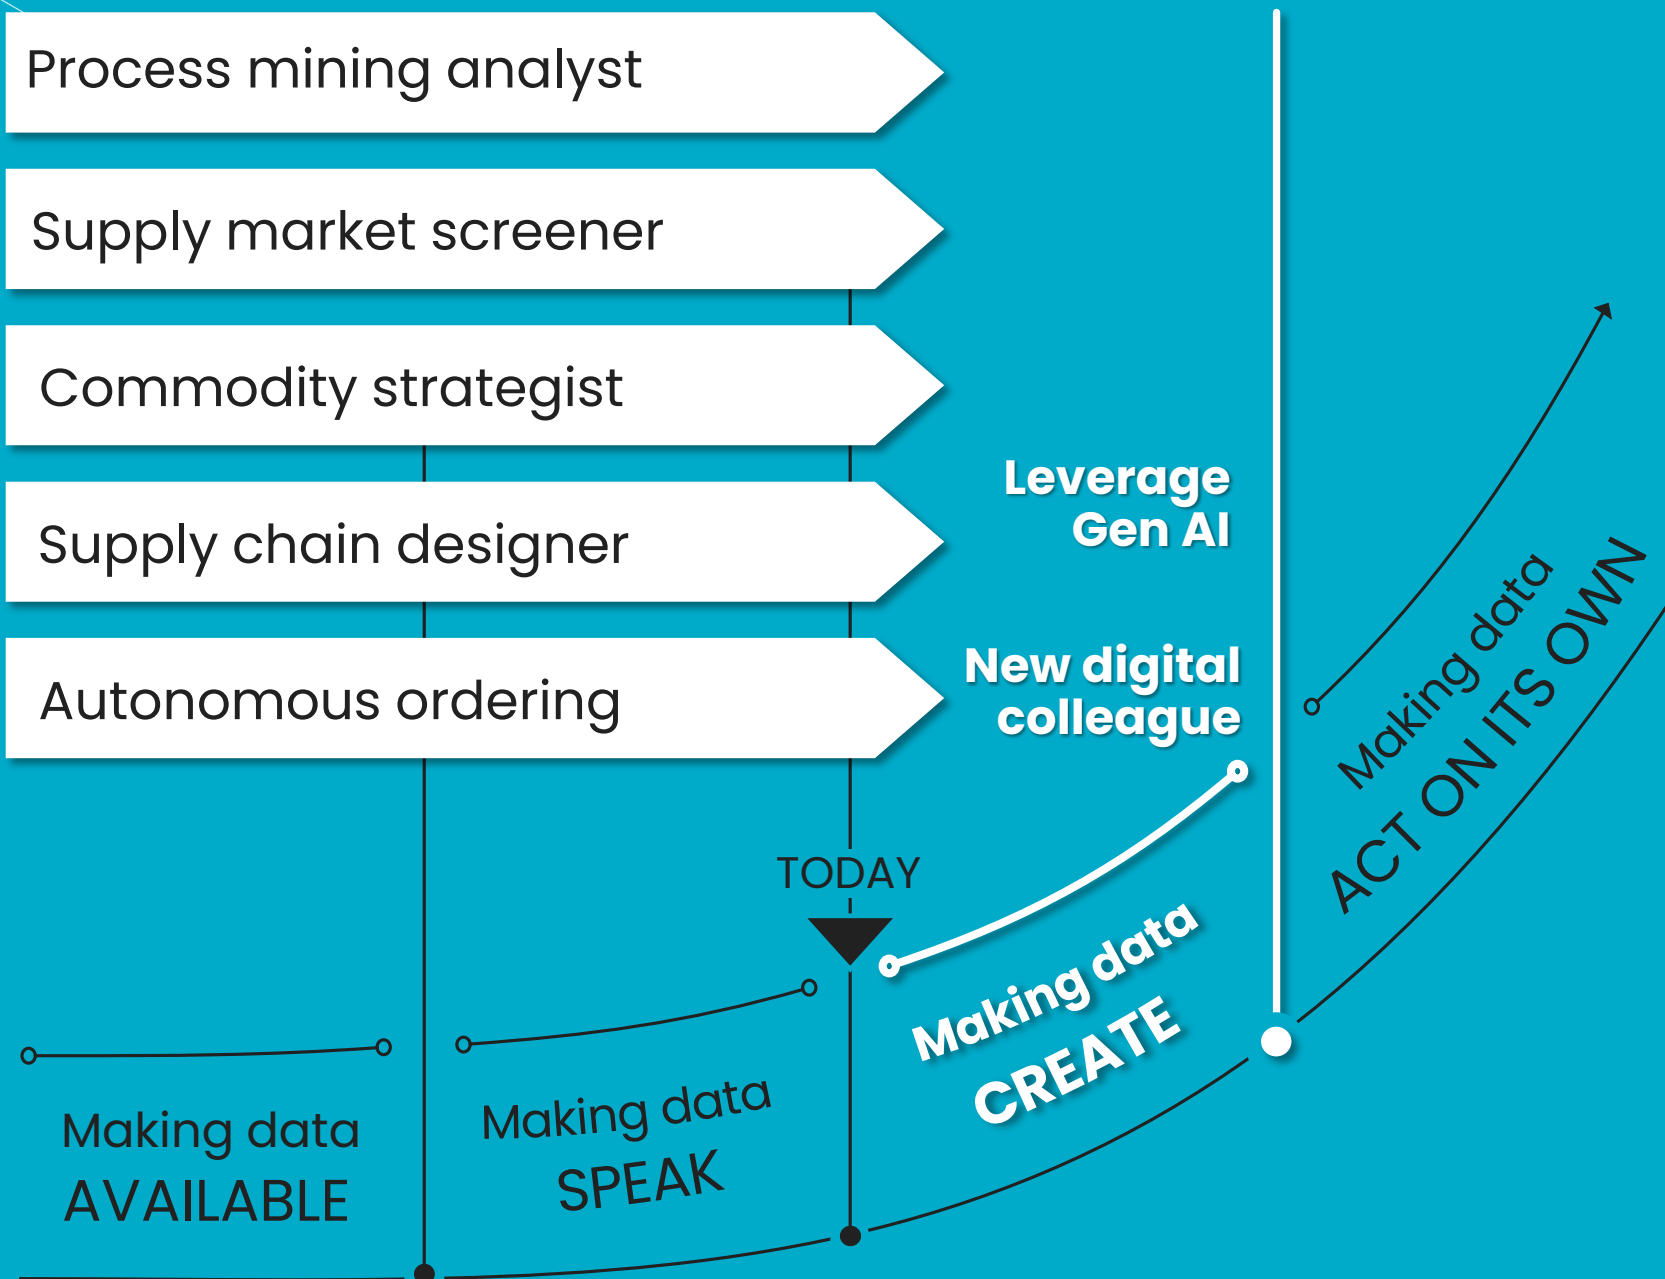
Process mining analyst

Supply market screener

Commodity strategist

Supply chain designer

Autonomous ordering

Leverage Gen AI

New digital colleague

TODAY

Making data AVAILABLE

Making data SPEAK

Making data CREATE

Making data ACT ON ITS OWN